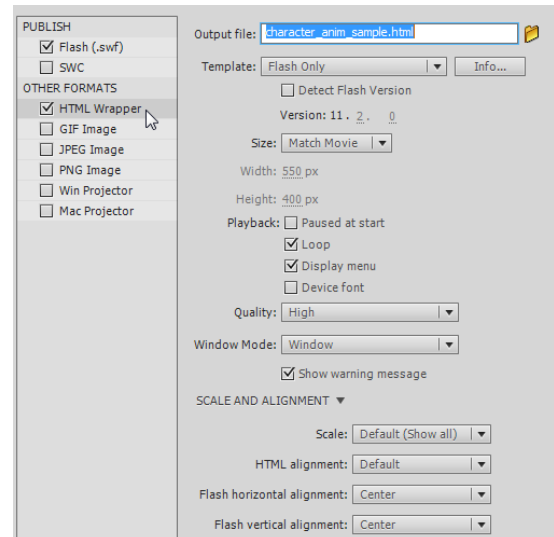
PUBLISH
☑ Flash (.swf)
☐ SWC
OTHER FORMATS
☑ HTML Wrapper
☐ GIF Image
☐ JPEG Image
☐ PNG Image
☐ Win Projector
☐ Mac Projector

Output file: character_anim_sample.html

Template: Flash Only
Info...

☐ Detect Flash Version

Version: 11 . 2 . 0

Size: Match Movie

Width: 550 px

Height: 400 px

Playback: ☐ Paused at start
☑ Loop
☑ Display menu
☐ Device font

Quality: High

Window Mode: Window

☑ Show warning message

SCALE AND ALIGNMENT ▼

Scale: Default (Show all)

HTML alignment: Default

Flash horizontal alignment: Center

Flash vertical alignment: Center